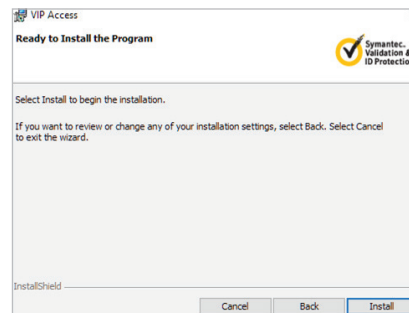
VIP Access

Ready to Install the Program

Symantec. Validation & ID Protectio

Select Install to begin the installation.

If you want to review or change any of your installation settings, select Back. Select Cancel to exit the wizard.

InstallShield

Cancel Back Install